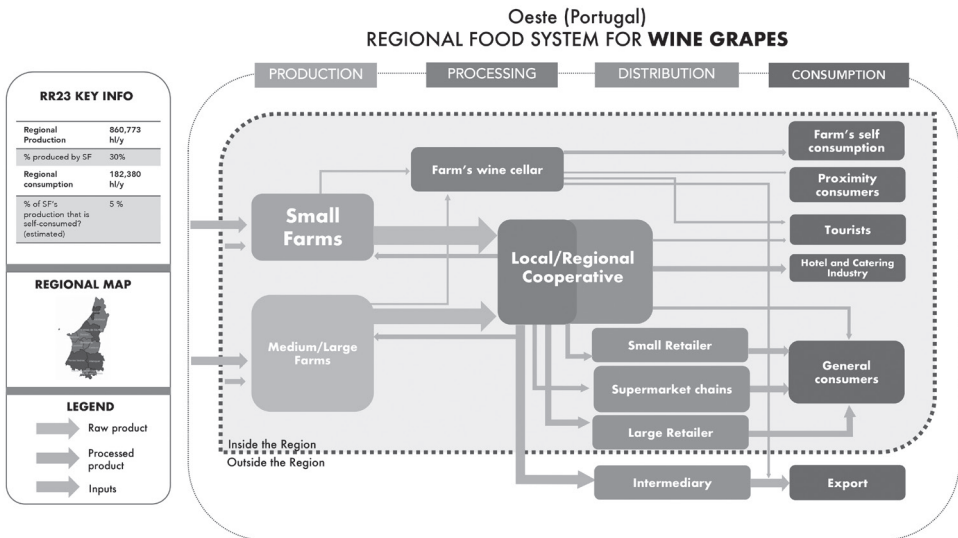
Oeste (Portugal)
REGIONAL FOOD SYSTEM FOR **WINE GRAPES**

RR23 KEY INFO

| | |
|---|---|
| Regional Production | 860,773 hl/y |
| % produced by SF | 30% |
| Regional consumption | 182,380 hl/y |
| % of SF's production that is self-consumed? (estimated) | 5 % |

REGIONAL MAP

LEGEND

Raw product

Processed product

Inputs

PRODUCTION

PROCESSING

DISTRIBUTION

CONSUMPTION

Farm's wine cellar

Small Farms

Medium/Large Farms

Local/Regional Cooperative

Small Retailer

Supermarket chains

Large Retailer

Intermediary

Farm's self consumption

Proximity consumers

Tourists

Hotel and Catering Industry

General consumers

Export

Inside the Region

Outside the Region